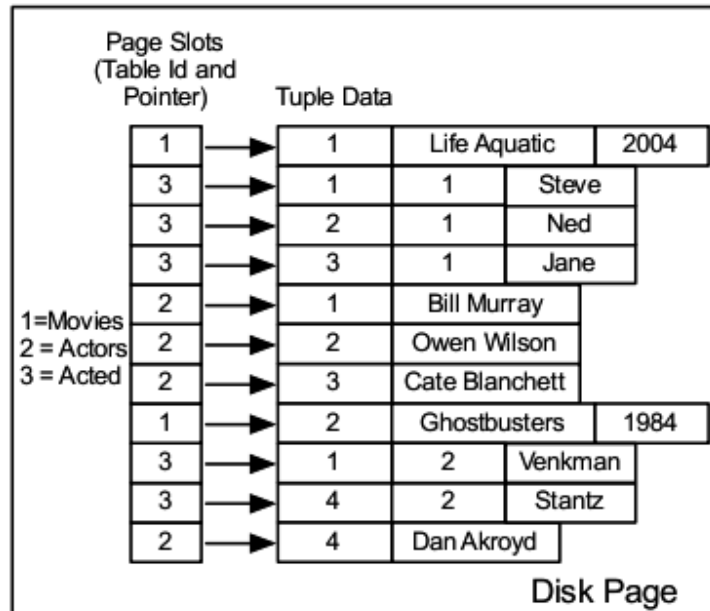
Page Slots (Table Id and Pointer)

Tuple Data

| Page Slots | Tuple Data | | |
|---|---|---|---|
| 1 | 1 | Life Aquatic | 2004 |
| 3 | 1 | 1 | Steve |
| 3 | 2 | 1 | Ned |
| 3 | 3 | 1 | Jane |
| 2 | 1 | Bill Murray | |
| 2 | 2 | Owen Wilson | |
| 2 | 3 | Cate Blanchett | |
| 1 | 2 | Ghostbusters | 1984 |
| 3 | 1 | 2 | Venkman |
| 3 | 4 | 2 | Stantz |
| 2 | 4 | Dan Akroyd | |

1=Movies
2 = Actors
3 = Acted

Disk Page